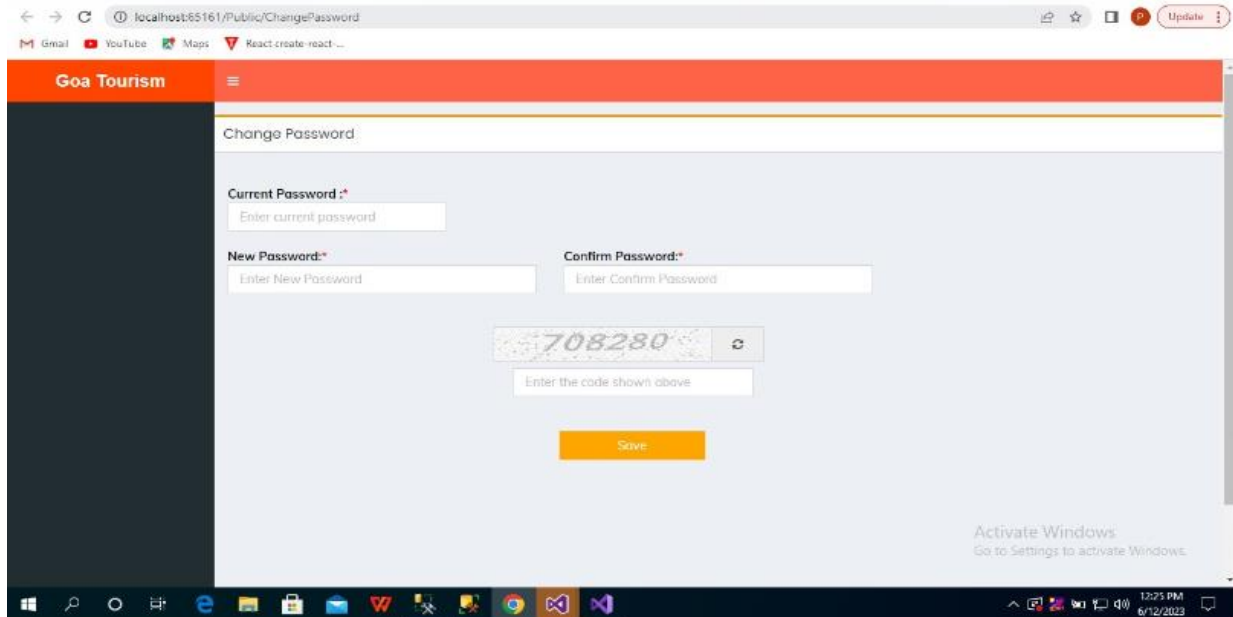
localhost:65161/Public/ChangePassword

Update

Gmail YouTube Maps React create-react-...

Goa Tourism

≡

Change Password

Current Password :*
Enter current password

New Password:*
Enter New Password

Confirm Password:*
Enter Confirm Password

708280

Enter the code shown above

Save

Activate Windows
Go to Settings to activate Windows.

12:25 PM
6/12/2023